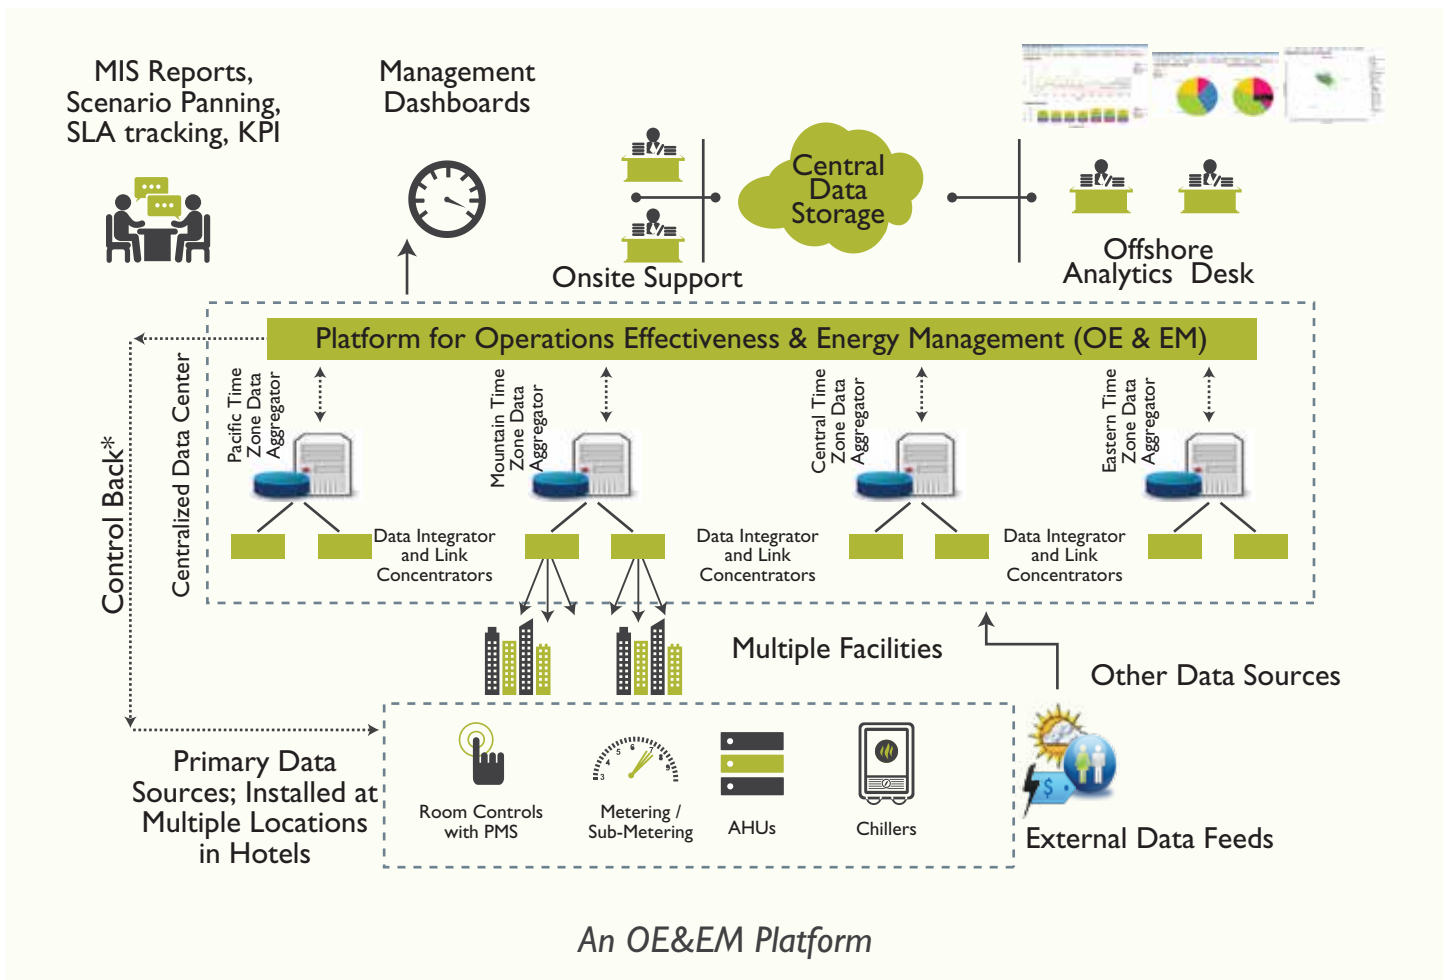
MIS Reports, Scenario Panning, SLA tracking, KPI

Management Dashboards

Central Data Storage

Onsite Support

Offshore Analytics Desk

Platform for Operations Effectiveness & Energy Management (OE & EM)

Control Back*

Centralized Data Center

Pacific Time Zone Data Aggregator

Mountain Time Zone Data Aggregator

Central Time Zone Data Aggregator

Eastern Time Zone Data Aggregator

Data Integrator and Link Concentrators

Data Integrator and Link Concentrators

Data Integrator and Link Concentrators

Multiple Facilities

Other Data Sources

Primary Data Sources; Installed at Multiple Locations in Hotels

Room Controls with PMS

Metering / Sub-Metering

AHUs

Chillers

External Data Feeds

An OE&EM Platform